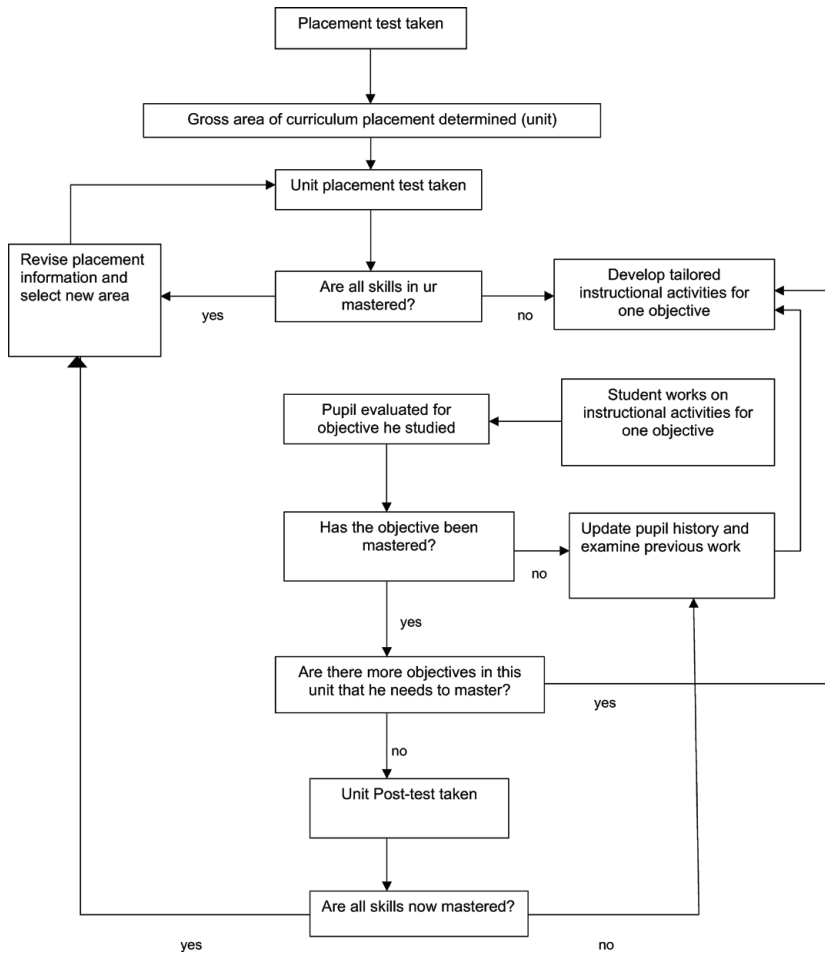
Placement test taken

Gross area of curriculum placement determined (unit)

Unit placement test taken

Revise placement information and select new area

Are all skills in ur mastered?

yes

no

Develop tailored instructional activities for one objective

Student works on instructional activities for one objective

Pupil evaluated for objective he studied

Has the objective been mastered?

no

Update pupil history and examine previous work

yes

Are there more objectives in this unit that he needs to master?

yes

no

Unit Post-test taken

Are all skills now mastered?

yes

no